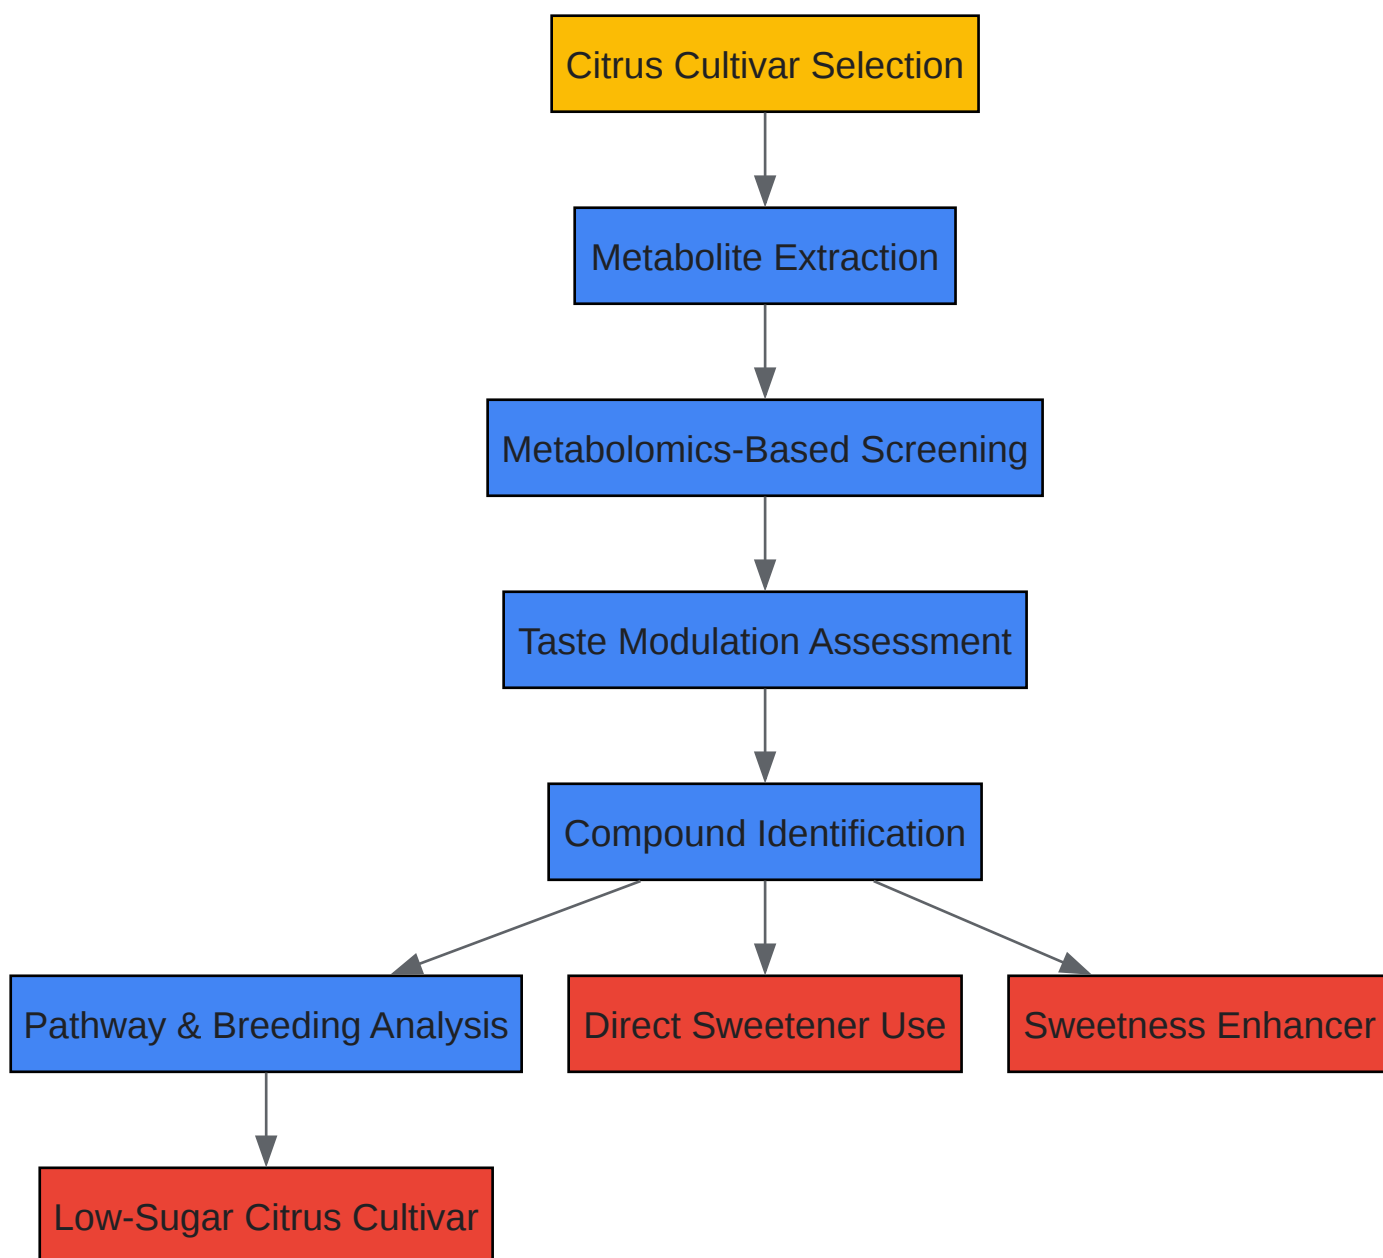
Citrus Cultivar Selection

Metabolite Extraction

Metabolomics-Based Screening

Taste Modulation Assessment

Compound Identification

Pathway & Breeding Analysis

Direct Sweetener Use

Sweetness Enhancer

Low-Sugar Citrus Cultivar